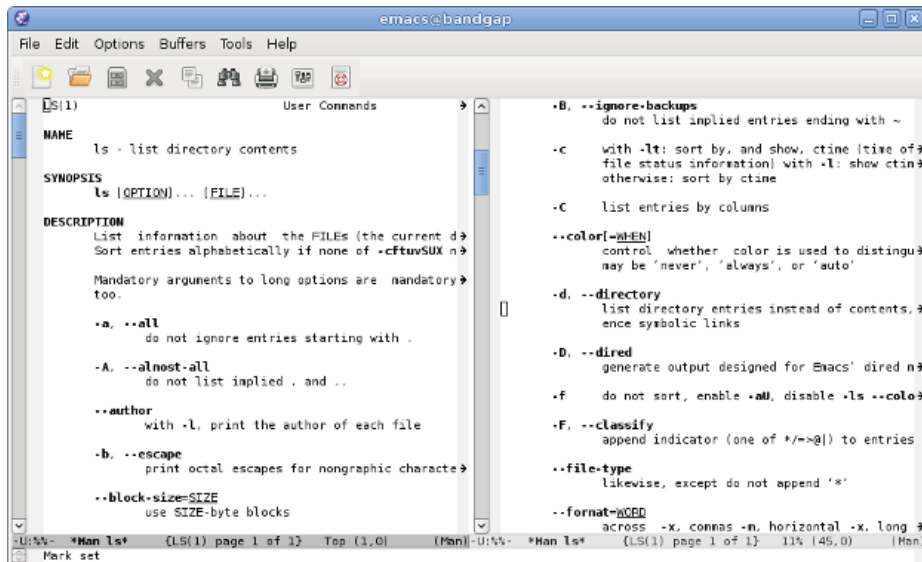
emacs@bandgap

File Edit Options Buffers Tools Help

LS(1) User Commands

NAME
ls - list directory contents

SYNOPSIS
ls [OPTION]... [FILE]...

DESCRIPTION
List information about the FILEs (the current d
Sort entries alphabetically if none of -cftuvSUX n

Mandatory arguments to long options are mandatory too.

-a, --all
do not ignore entries starting with .

-A, --almost-all
do not list implied . and ..

--author
with -l, print the author of each file

-b, --escape
print octal escapes for nongraphic characte

--block-size=SIZE
use SIZE-byte blocks

-B, --ignore-backups
do not list implied entries ending with ~

-c
with -lt: sort by, and show, ctime (time of
file status information) with -l: show ctim
otherwise: sort by ctime

-C
list entries by columns

--color[=WHEN]
control whether color is used to distingu
may be 'never', 'always', or 'auto'

-d, --directory
list directory entries instead of contents,
ence symbolic links

-D, --dired
generate output designed for Emacs' dired m

-f
do not sort, enable -aU, disable -ls --colo

-F, --classify
append indicator (one of */=>@|) to entries

--file-type
likewise, except do not append '*'

--format=WORD
across -x, commas -m, horizontal -x, long

-U:%%- *Man ls* (LS(1) page 1 of 1) Top (1,0) (Man)-U:%%- *Man ls* (LS(1) page 1 of 1) 11% (45,0) (Man
Mark set